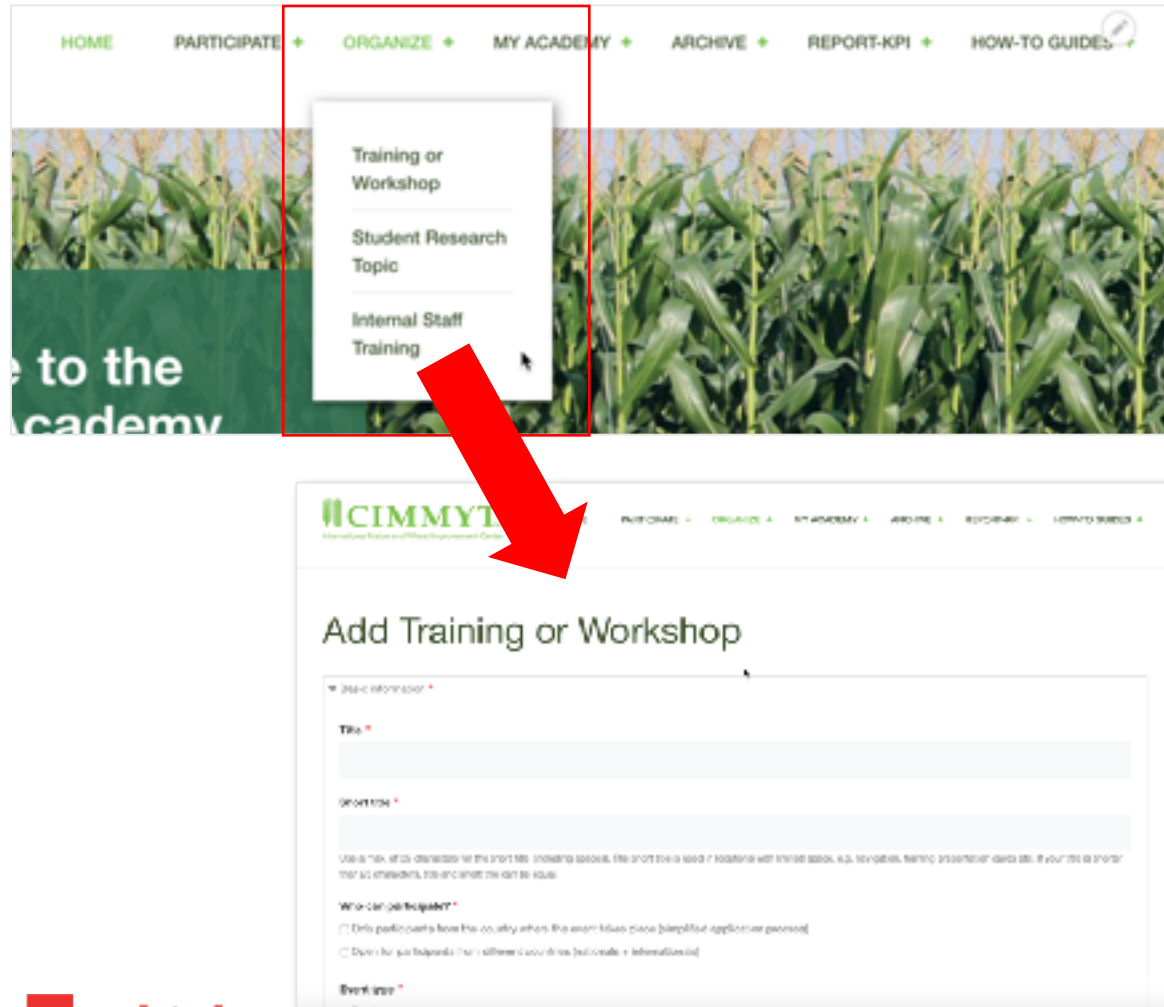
HOME PARTICIPATE + ORGANIZE + MY ACADEMY + ARCHIVE + REPORT-KPI + HOW-TO GUIDES +

Training or Workshop

Student Research Topic

Internal Staff Training

e to the
cademy

CIMMYT
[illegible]

PARTICIPATE + ORGANIZE + MY ACADEMY + ARCHIVE + REPORT-KPI + HOW-TO GUIDES +

Add Training or Workshop

▾ Basic information *

Title *

Short title *

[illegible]

Who can participate? *

☐ Only participants from the country where the event takes place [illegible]

☐ Open for participants from different countries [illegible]

Event type *